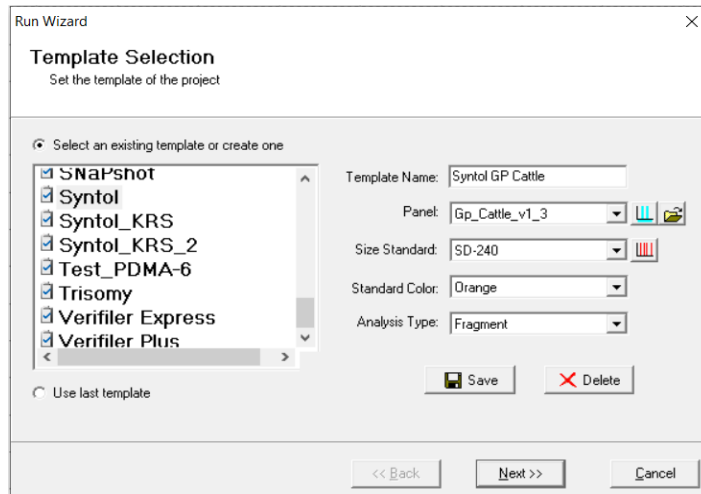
Run Wizard

Template Selection
Set the template of the project

Select an existing template or create one

SNaPshot
Syntol
Syntol_KRS
Syntol_KRS_2
Test_PDMA-6
Trisomy
Verifiler Express
Verifiler Plus

Use last template

Template Name: Syntol GP Cattle
Panel: Gp_Cattle_v1_3
Size Standard: SD-240
Standard Color: Orange
Analysis Type: Fragment

Save
Delete

<< Back
Next >>
Cancel